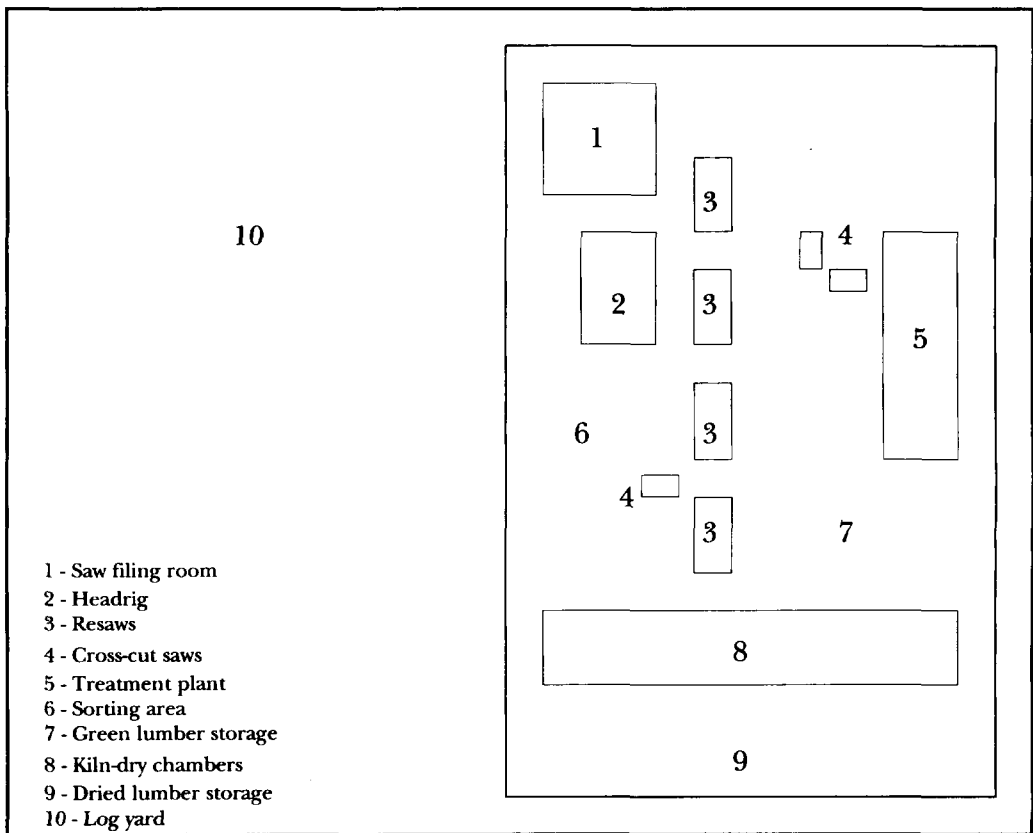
10

1

3

2

3

4

5

6

3

4

3

7

8

9

1 - Saw filing room
2 - Headrig
3 - Resaws
4 - Cross-cut saws
5 - Treatment plant
6 - Sorting area
7 - Green lumber storage
8 - Kiln-dry chambers
9 - Dried lumber storage
10 - Log yard